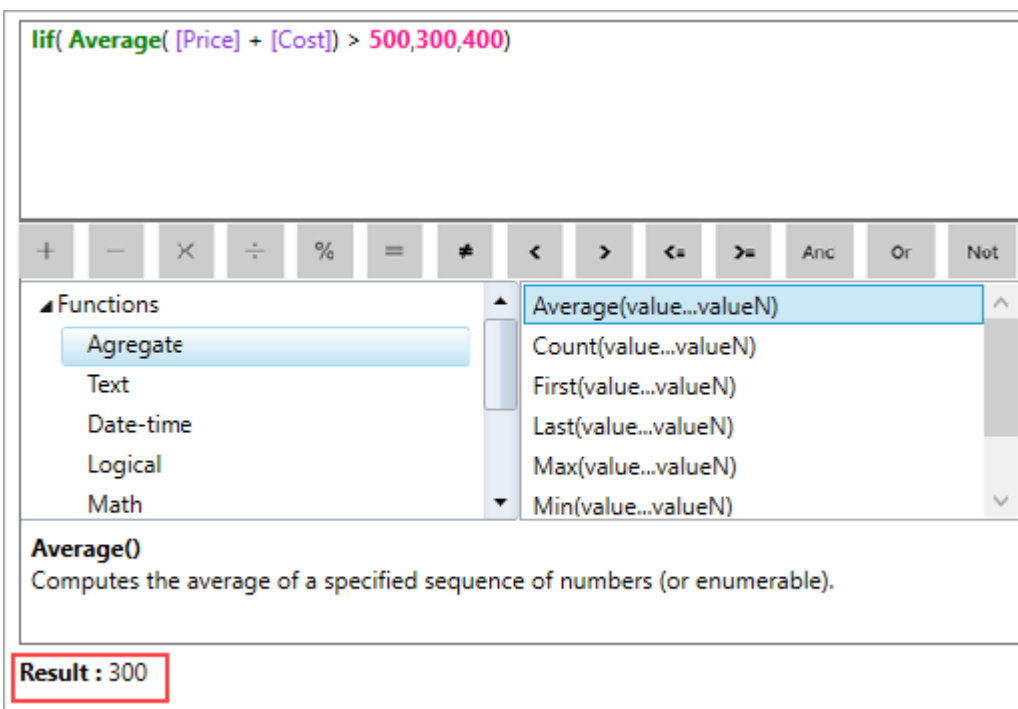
Iif( Average( [Price] + [Cost]) > 500,300,400)

+ − × ÷ % = ≠ < > <= >= And Or Not

Functions
Agregate
Text
Date-time
Logical
Math

Average(value...valueN)
Count(value...valueN)
First(value...valueN)
Last(value...valueN)
Max(value...valueN)
Min(value...valueN)

Average()
Computes the average of a specified sequence of numbers (or enumerable).

Result : 300